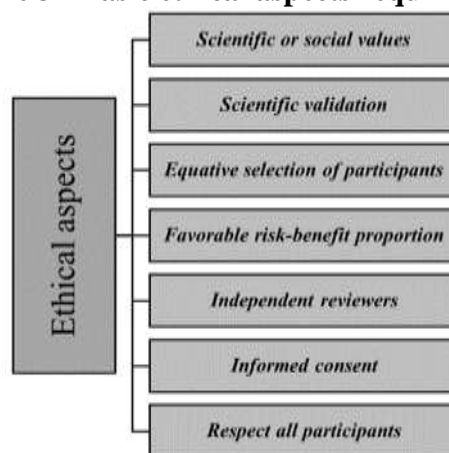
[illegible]

Ethical aspects

Scientific or social values

Scientific validation

Equative selection of participants

Favorable risk-benefit proportion

Independent reviewers

Informed consent

Respect all participants